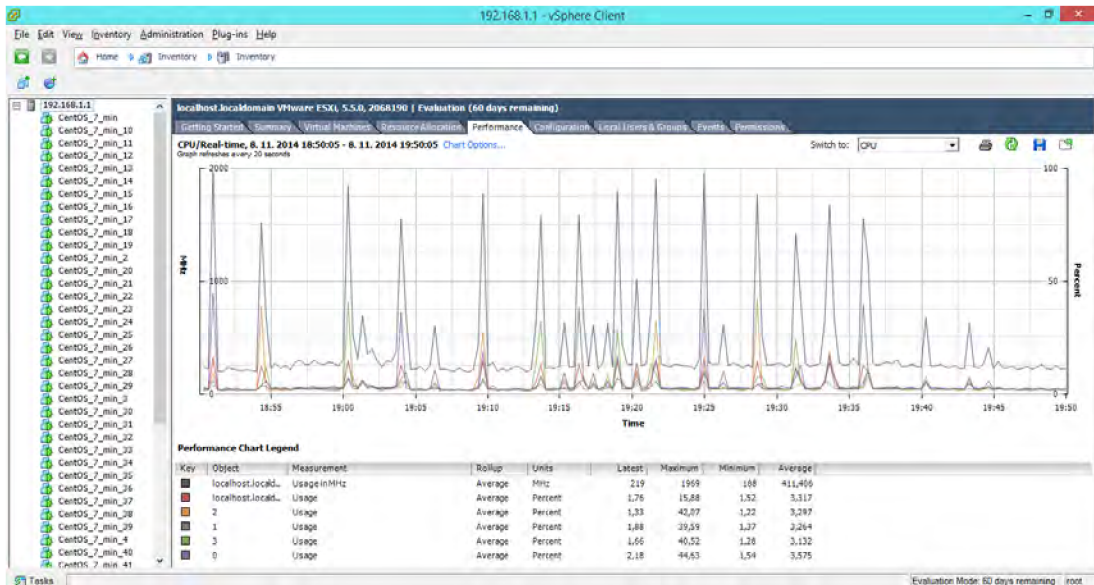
192.168.1.1 - vSphere Client

File Edit View Inventory Administration Plug-ins Help

Home Inventory Inventory

192.168.1.1
CentOS_7_min
CentOS_7_min_10
CentOS_7_min_11
CentOS_7_min_12
CentOS_7_min_13
CentOS_7_min_14
CentOS_7_min_15
CentOS_7_min_16
CentOS_7_min_17
CentOS_7_min_18
CentOS_7_min_19
CentOS_7_min_2
CentOS_7_min_20
CentOS_7_min_21
CentOS_7_min_22
CentOS_7_min_23
CentOS_7_min_24
CentOS_7_min_25
CentOS_7_min_26
CentOS_7_min_27
CentOS_7_min_28
CentOS_7_min_29
CentOS_7_min_3
CentOS_7_min_30
CentOS_7_min_31
CentOS_7_min_32
CentOS_7_min_33
CentOS_7_min_34
CentOS_7_min_35
CentOS_7_min_36
CentOS_7_min_37
CentOS_7_min_38
CentOS_7_min_39
CentOS_7_min_4
CentOS_7_min_40
CentOS_7_min_41

localhost.localdomain VMware ESXi, 5.5.0, 2068190 | Evaluation (60 days remaining)

Getting Started Summary Virtual Machines Resource Allocation Performance Configuration Local Users & Groups Events Permissions

CPU/Real-time, 8. 11. 2014 18:50:05 - 8. 11. 2014 19:50:05 Chart Options...
Graph refreshes every 20 seconds

Switch to: CPU

MHz
2000
1000
0

Percent
100
50
0

18:55 19:00 19:05 19:10 19:15 19:20 19:25 19:30 19:35 19:40 19:45 19:50
Time

Performance Chart Legend

| Key | Object | Measurement | Rollup | Units | Latest | Maximum | Minimum | Average |
|---|---|---|---|---|---|---|---|---|
| | localhost.locald... | Usage in MHz | Average | MHz | 219 | 1969 | 188 | 411,406 |
| | localhost.locald... | Usage | Average | Percent | 1,76 | 15,88 | 1,52 | 3,317 |
| | 2 | Usage | Average | Percent | 1,33 | 42,07 | 1,22 | 3,297 |
| | 1 | Usage | Average | Percent | 1,88 | 39,59 | 1,37 | 3,264 |
| | 3 | Usage | Average | Percent | 1,66 | 40,52 | 1,28 | 3,132 |
| | 0 | Usage | Average | Percent | 2,18 | 44,63 | 1,54 | 3,575 |

Tasks
Evaluation Mode: 60 days remaining root